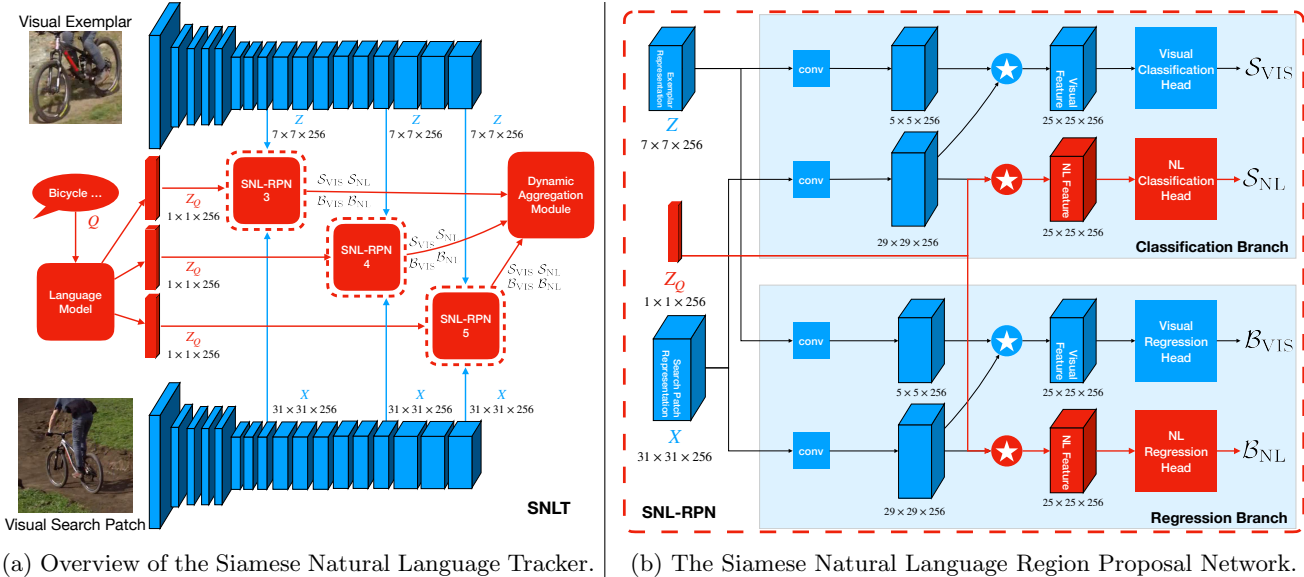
Visual Exemplar

$Z$ $7 \times 7 \times 256$

$Z$ $7 \times 7 \times 256$

$Z$ $7 \times 7 \times 256$

Bicycle ...

$Q$

Language Model

$Z_Q$ $1 \times 1 \times 256$

SNL-RPN 3

$\mathcal{S}_{\text{VIS}}$ $\mathcal{S}_{\text{NL}}$ $\mathcal{B}_{\text{VIS}}$ $\mathcal{B}_{\text{NL}}$

Dynamic Aggregation Module

$Z_Q$ $1 \times 1 \times 256$

SNL-RPN 4

$\mathcal{S}_{\text{VIS}}$ $\mathcal{S}_{\text{NL}}$ $\mathcal{B}_{\text{VIS}}$ $\mathcal{B}_{\text{NL}}$

$\mathcal{S}_{\text{VIS}}$ $\mathcal{S}_{\text{NL}}$ $\mathcal{B}_{\text{VIS}}$ $\mathcal{B}_{\text{NL}}$

$Z_Q$ $1 \times 1 \times 256$

SNL-RPN 5

$X$ $31 \times 31 \times 256$

$X$ $31 \times 31 \times 256$

$X$ $31 \times 31 \times 256$

Visual Search Patch

SNLT

(a) Overview of the Siamese Natural Language Tracker.

Exemplar Representation

$Z$ $7 \times 7 \times 256$

conv

$5 \times 5 \times 256$

Visual Feature

$25 \times 25 \times 256$

Visual Classification Head

$\mathcal{S}_{\text{VIS}}$

conv

$29 \times 29 \times 256$

NL Feature

$25 \times 25 \times 256$

NL Classification Head

$\mathcal{S}_{\text{NL}}$

Classification Branch

$Z_Q$ $1 \times 1 \times 256$

Search Patch Representation

$X$ $31 \times 31 \times 256$

conv

$5 \times 5 \times 256$

Visual Feature

$25 \times 25 \times 256$

Visual Regression Head

$\mathcal{B}_{\text{VIS}}$

conv

$29 \times 29 \times 256$

NL Feature

$25 \times 25 \times 256$

NL Regression Head

$\mathcal{B}_{\text{NL}}$

SNL-RPN

Regression Branch

(b) The Siamese Natural Language Region Proposal Network.